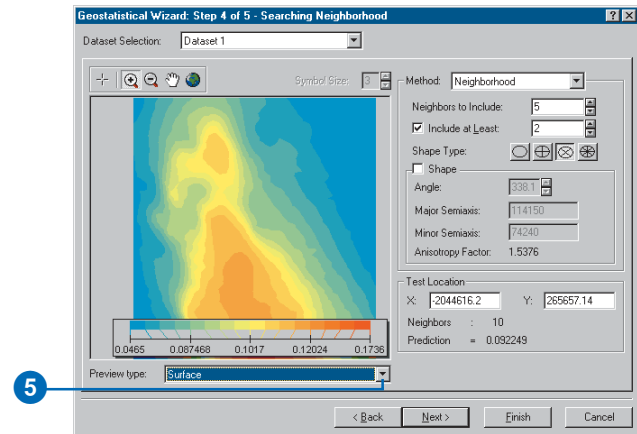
Geostatistical Wizard: Step 4 of 5 - Searching Neighborhood

? X

Dataset Selection: Dataset 1

Symbol Size: 3

Method: Neighborhood

Neighbors to Include: 5

Include at Least: 2

Shape Type:

Shape

Angle: 338.1

Major Semiaxis: 114150

Minor Semiaxis: 74240

Anisotropy Factor: 1.5376

Test Location

X: -2044616.2 Y: 265657.14

Neighbors : 10

Prediction = 0.092249

0.0465 0.087468 0.1017 0.12024 0.1736

Preview type: Surface

5

< Back Next > Finish Cancel